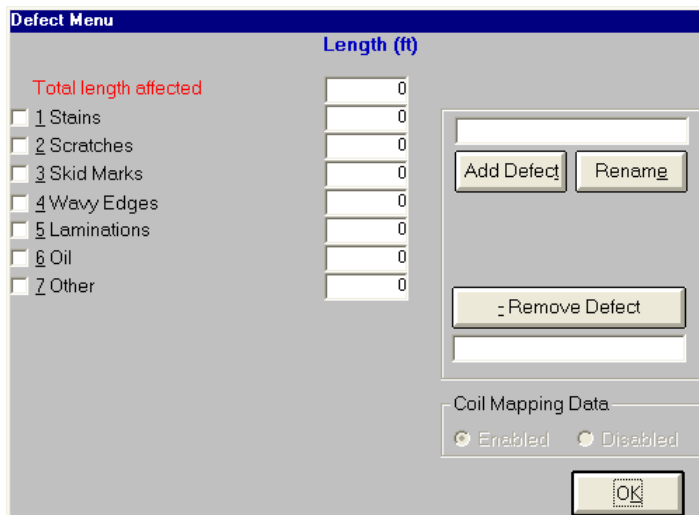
Defect Menu

Length (ft)

Total length affected 0

1 Stains 0

2 Scratches 0

3 Skid Marks 0

4 Wavy Edges 0

5 Laminations 0

6 Oil 0

7 Other 0

Add Defect

Rename

- Remove Defect

Coil Mapping Data

Enabled

Disabled

OK